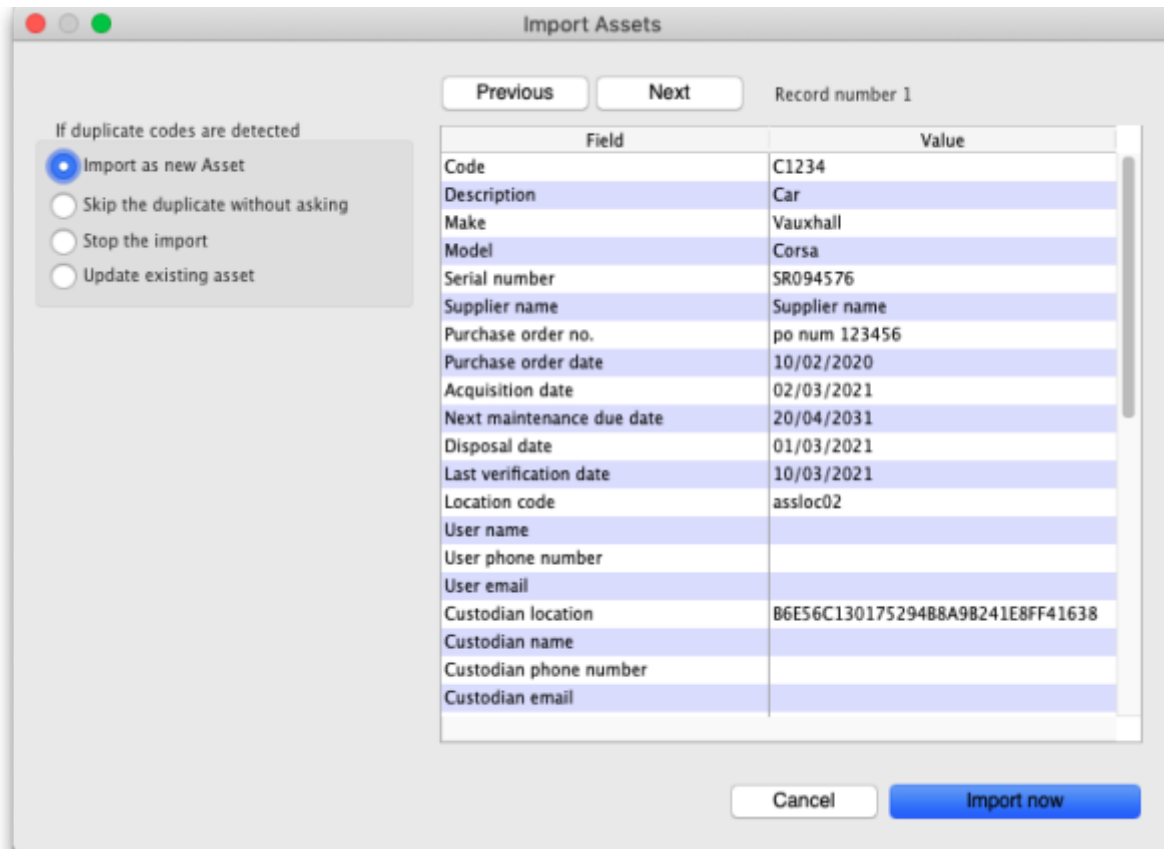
Import Assets

Previous
Next
Record number 1

If duplicate codes are detected
Import as new Asset
Skip the duplicate without asking
Stop the import
Update existing asset

| Field | Value |
|---|---|
| Code | C1234 |
| Description | Car |
| Make | Vauxhall |
| Model | Corsa |
| Serial number | SR094576 |
| Supplier name | Supplier name |
| Purchase order no. | po num 123456 |
| Purchase order date | 10/02/2020 |
| Acquisition date | 02/03/2021 |
| Next maintenance due date | 20/04/2031 |
| Disposal date | 01/03/2021 |
| Last verification date | 10/03/2021 |
| Location code | assloc02 |
| User name | |
| User phone number | |
| User email | |
| Custodian location | B6E56C130175294B8A9B241E8FF41638 |
| Custodian name | |
| Custodian phone number | |
| Custodian email | |

Cancel
Import now